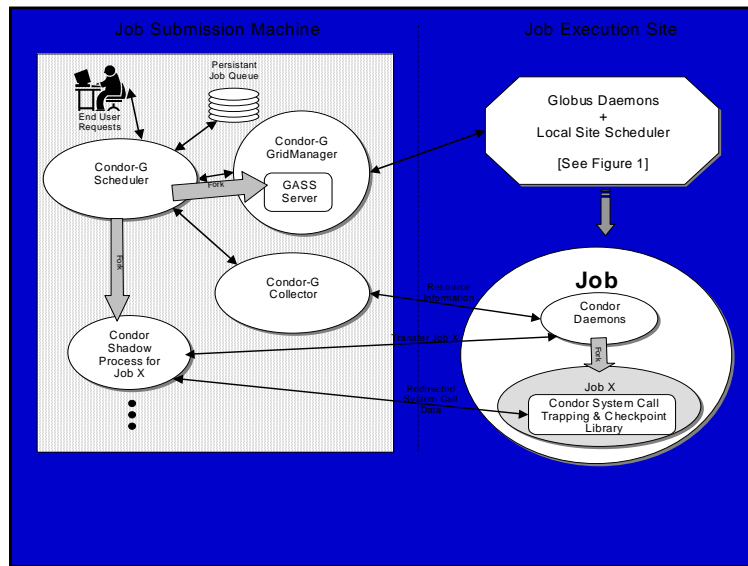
Job Submission Machine

Job Execution Site

Persistant Job Queue

End User Requests

Condor-G Scheduler

Condor-G GridManager

Fork

GASS Server

Globus Daemons + Local Site Scheduler

[See Figure 1]

Fork

Condor-G Collector

Job

Resource Information

Condor Daemons

Condor Shadow Process for Job X

Transfer Job X

Fork

Job X

Redirected System Call Data

Condor System Call Trapping & Checkpoint Library